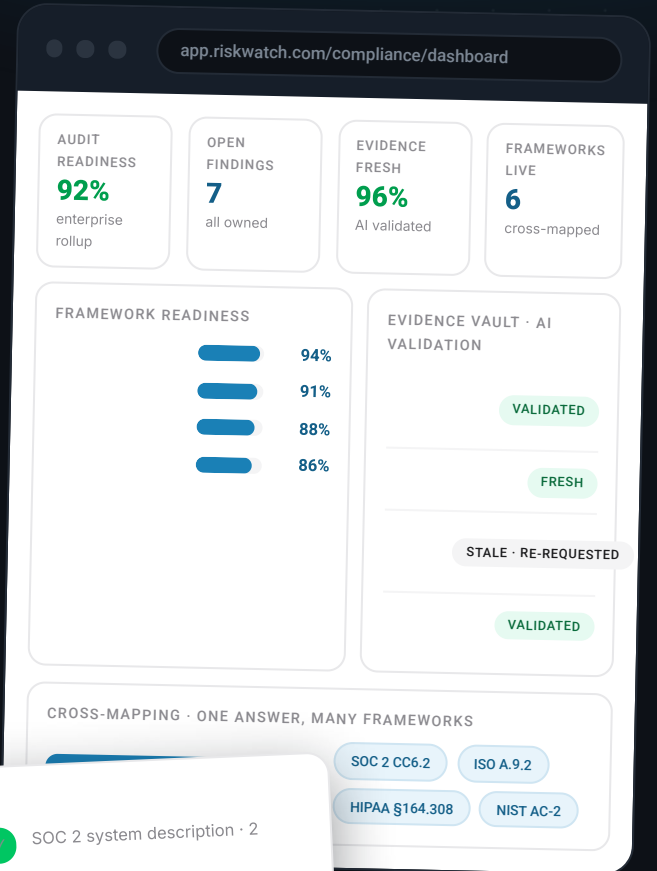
app.riskwatch.com/compliance/dashboard

AUDIT READINESS
92%
enterprise rollup

OPEN FINDINGS
7
all owned

EVIDENCE FRESH
96%
AI validated

FRAMEWORKS LIVE
6
cross-mapped

FRAMEWORK READINESS
94%
91%
88%
86%

EVIDENCE VAULT · AI VALIDATION
VALIDATED
FRESH
STALE · RE-REQUESTED
VALIDATED

CROSS-MAPPING · ONE ANSWER, MANY FRAMEWORKS
SOC 2 CC6.2
ISO A.9.2
HIPAA §164.308
NIST AC-2

SOC 2 system description · 2